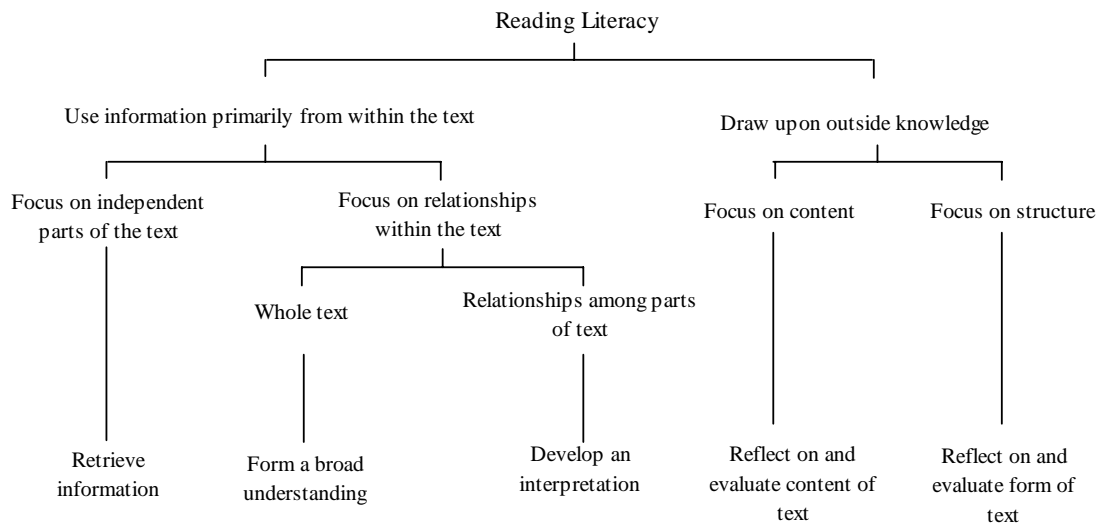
Reading Literacy

Use information primarily from within the text

Draw upon outside knowledge

Focus on independent parts of the text

Focus on relationships within the text

Focus on content

Focus on structure

Whole text

Relationships among parts of text

Retrieve information

Form a broad understanding

Develop an interpretation

Reflect on and evaluate content of text

Reflect on and evaluate form of text